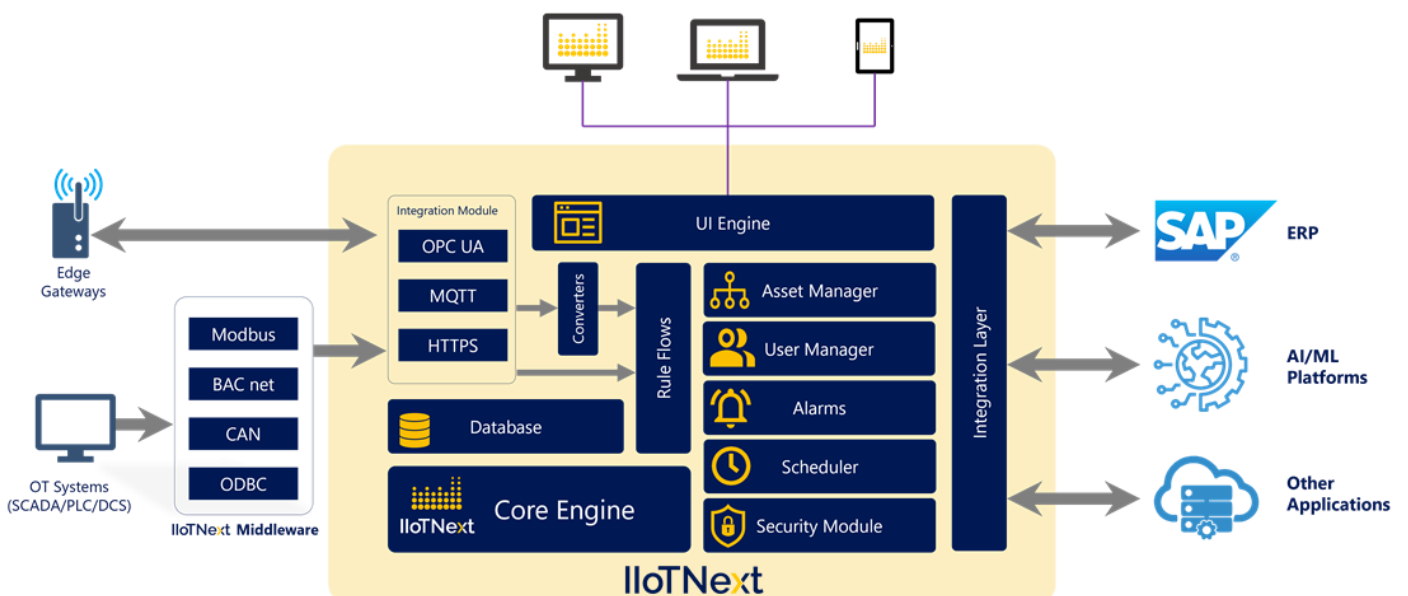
Edge Gateways

Modbus

BAC net

CAN

ODBC

OT Systems (SCADA/PLC/DCS)

IIoTNext Middleware

Integration Module

OPC UA

MQTT

HTTPS

Converters

Rule Flows

UI Engine

Asset Manager

User Manager

Alarms

Scheduler

Security Module

Database

IIoTNext

Core Engine

Integration Layer

IIoTNext

SAP

ERP

AI/ML Platforms

Other Applications